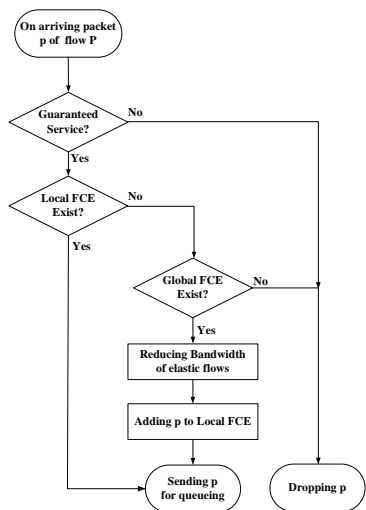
On arriving packet p of flow P

Guaranteed Service?

No

Yes

Local FCE Exist?

No

Yes

Global FCE Exist?

No

Yes

Reducing Bandwidth of elastic flows

Adding p to Local FCE

Sending p for queueing

Dropping p